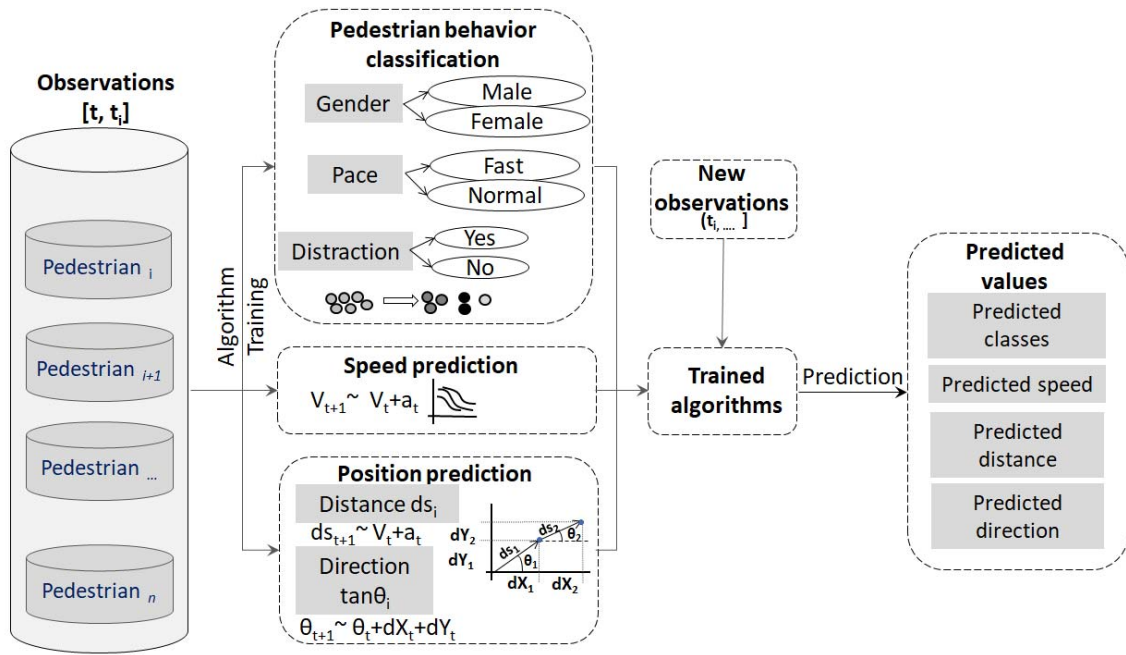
Observations $[t, t_i]$

Pedestrian $_i$

Pedestrian $_{i+1}$

Pedestrian $_{...}$

Pedestrian $_n$

Algorithm Training

Pedestrian behavior classification

Gender

Male

Female

Pace

Fast

Normal

Distraction

Yes

No

Speed prediction

$V_{t+1} \sim V_t + a_t$

Position prediction

Distance $ds_i$

$ds_{t+1} \sim V_t + a_t$

Direction $\tan\theta_i$

$\theta_{t+1} \sim \theta_t + dX_t + dY_t$

$dY_2$

$dY_1$

$ds_1$

$ds_2$

$\theta_1$

$\theta_2$

$dX_1$

$dX_2$

New observations $[t_{i, ....}]$

Trained algorithms

Prediction

Predicted values

Predicted classes

Predicted speed

Predicted distance

Predicted direction